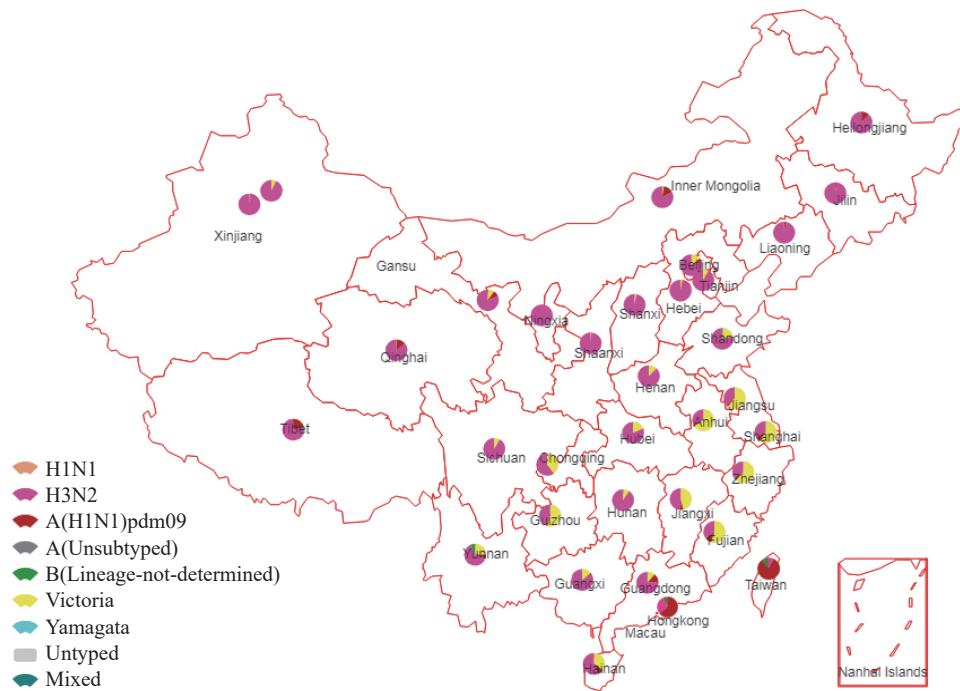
Heilongjiang
Jilin
Liaoning
Inner Mongolia
Xinjiang
Gansu
Beijing
Tianjin
Hebei
Ningxia
Shanxi
Qinghai
Shaanxi
Shandong
Henan
Tibet
Jiangsu
Anhui
Shanghai
Hubei
Sichuan
Chongqing
Zhejiang
Hunan
Jiangxi
Guizhou
Fujian
Yunnan
Guangxi
Guangdong
Taiwan
Hongkong
Macau
Hainan
Nanhai Islands

H1N1
H3N2
A(H1N1)pdm09
A(Unsubtyped)
B(Lineage-not-determined)
Victoria
Yamagata
Untyped
Mixed